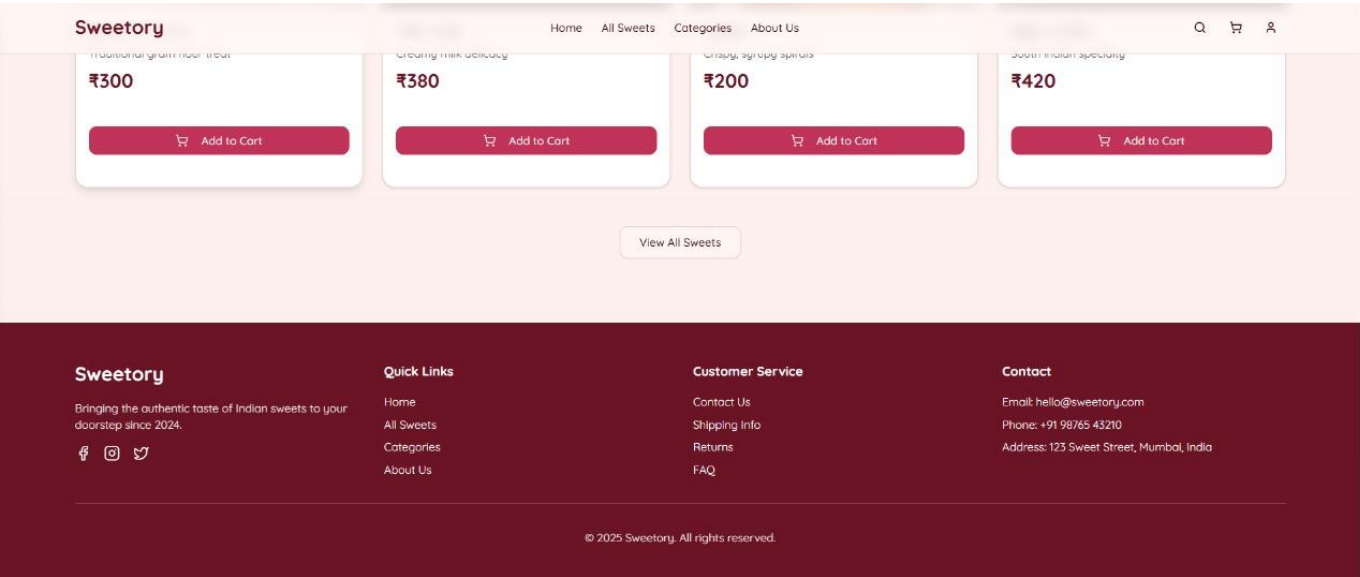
Sweetory

Home All Sweets Categories About Us

Traditional gram flour treat
₹300
Add to Cart

Creamy milk delicacy
₹380
Add to Cart

Crispy, syrupy spirals
₹200
Add to Cart

South Indian specialty
₹420
Add to Cart

View All Sweets

Sweetory

Bringing the authentic taste of Indian sweets to your doorstep since 2024.

Quick Links
Home
All Sweets
Categories
About Us

Customer Service
Contact Us
Shipping Info
Returns
FAQ

Contact
Email: hello@sweetory.com
Phone: +91 98765 43210
Address: 123 Sweet Street, Mumbai, India

© 2025 Sweetory. All rights reserved.